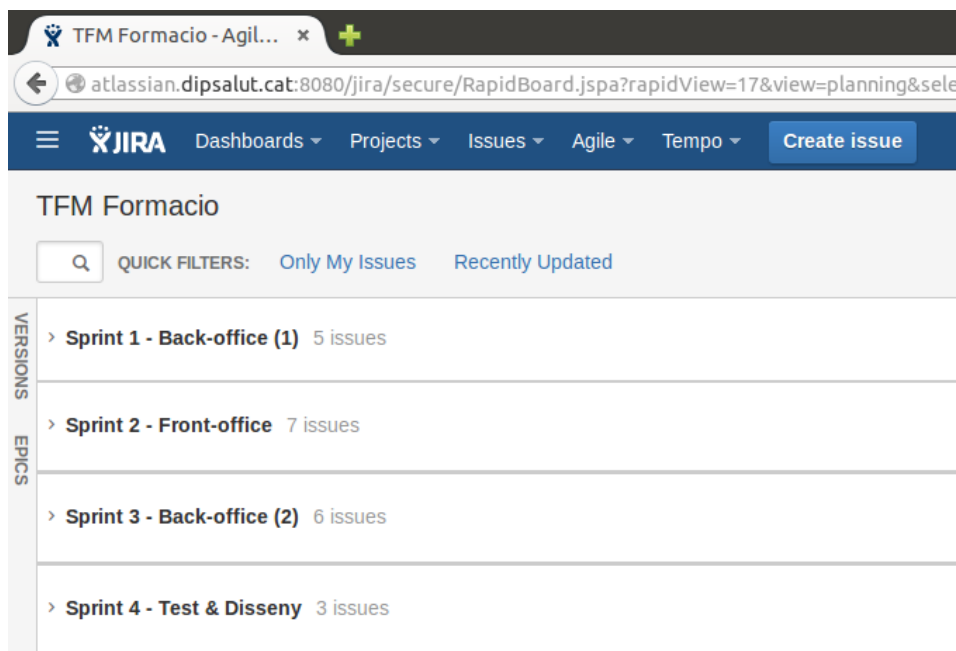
TFM Formacio - Agil... ×

atlassian.dipsalut.cat:8080/jira/secure/RapidBoard.jspa?rapidView=17&view=planning&sele

JIRA Dashboards Projects Issues Agile Tempo Create issue

TFM Formacio

QUICK FILTERS: Only My Issues Recently Updated

VERSIONS

EPICS

Sprint 1 - Back-office (1) 5 issues

Sprint 2 - Front-office 7 issues

Sprint 3 - Back-office (2) 6 issues

Sprint 4 - Test & Disseny 3 issues